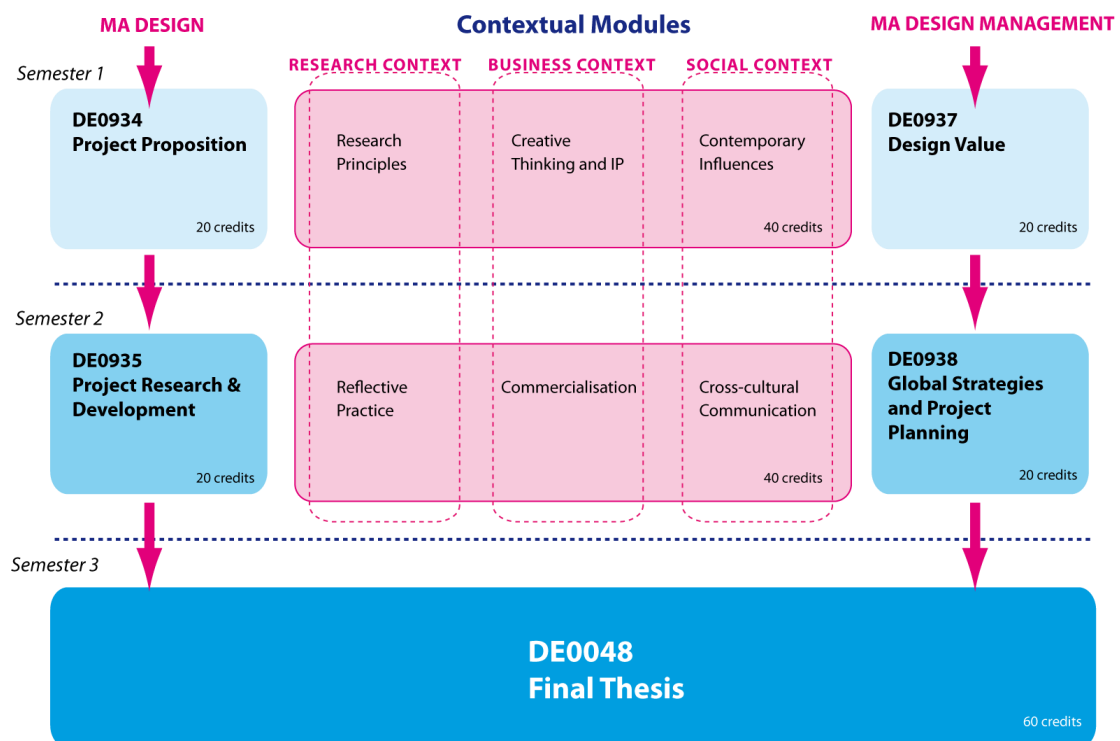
MA DESIGN

Contextual Modules

MA DESIGN MANAGEMENT

Semester 1

RESEARCH CONTEXT

BUSINESS CONTEXT

SOCIAL CONTEXT

DE0934
Project Proposition
20 credits

Research Principles

Creative Thinking and IP

Contemporary Influences

40 credits

DE0937
Design Value
20 credits

Semester 2

DE0935
Project Research & Development
20 credits

Reflective Practice

Commercialisation

Cross-cultural Communication

40 credits

DE0938
Global Strategies and Project Planning
20 credits

Semester 3

DE0048
Final Thesis
60 credits